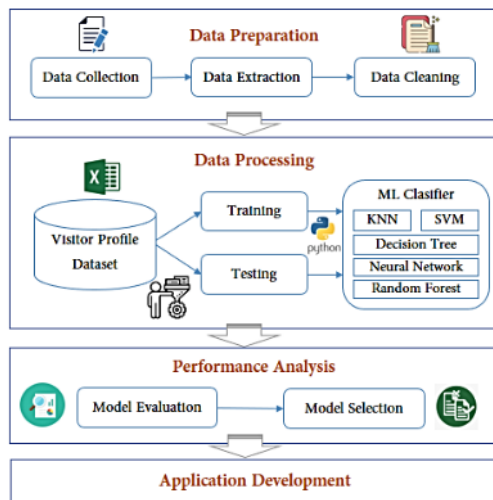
Data Preparation

Data Collection

Data Extraction

Data Cleaning

Data Processing

X

Visitor Profile Dataset

Training

Testing

python

ML Clasifier

KNN

SVM

Decision Tree

Neural Network

Random Forest

Performance Analysis

Model Evaluation

Model Selection

Application Development